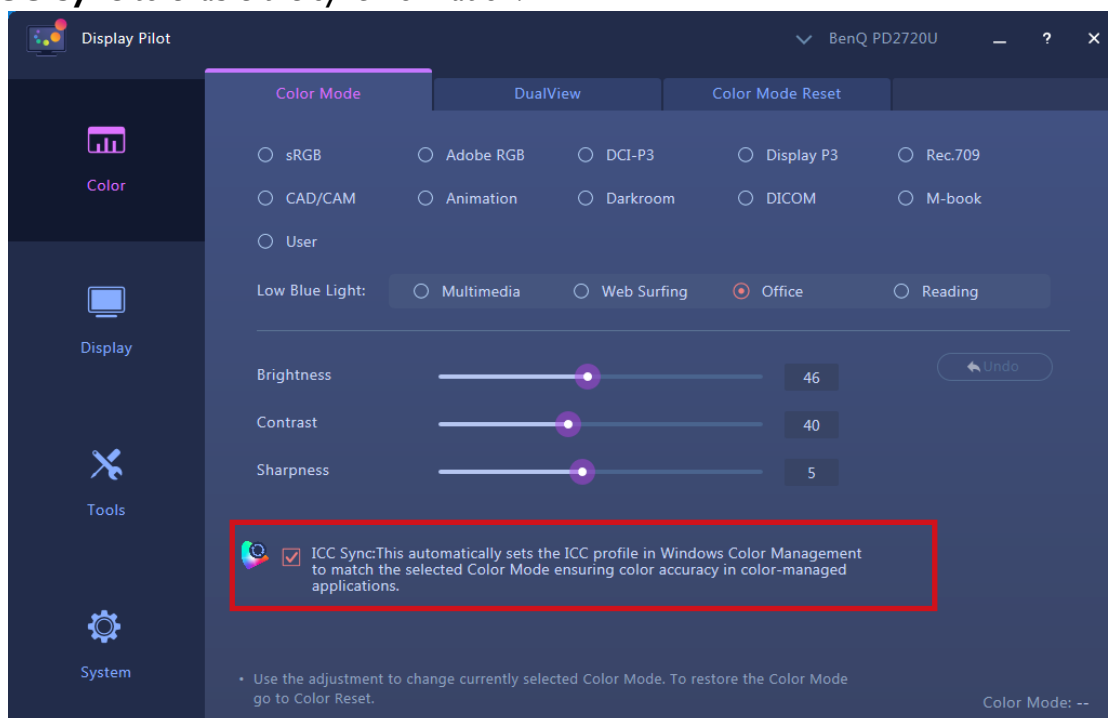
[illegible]

Display Pilot

BenQ PD2720U

?

Color

Display

Tools

System

Color Mode

DualView

Color Mode Reset

sRGB
Adobe RGB
DCI-P3
Display P3
Rec.709
CAD/CAM
Animation
Darkroom
DICOM
M-book
User

Low Blue Light:
Multimedia
Web Surfing
Office
Reading

Undo

Brightness 46

Contrast 40

Sharpness 5

ICC Sync:This automatically sets the ICC profile in Windows Color Management to match the selected Color Mode ensuring color accuracy in color-managed applications.

• Use the adjustment to change currently selected Color Mode. To restore the Color Mode go to Color Reset.

Color Mode: --